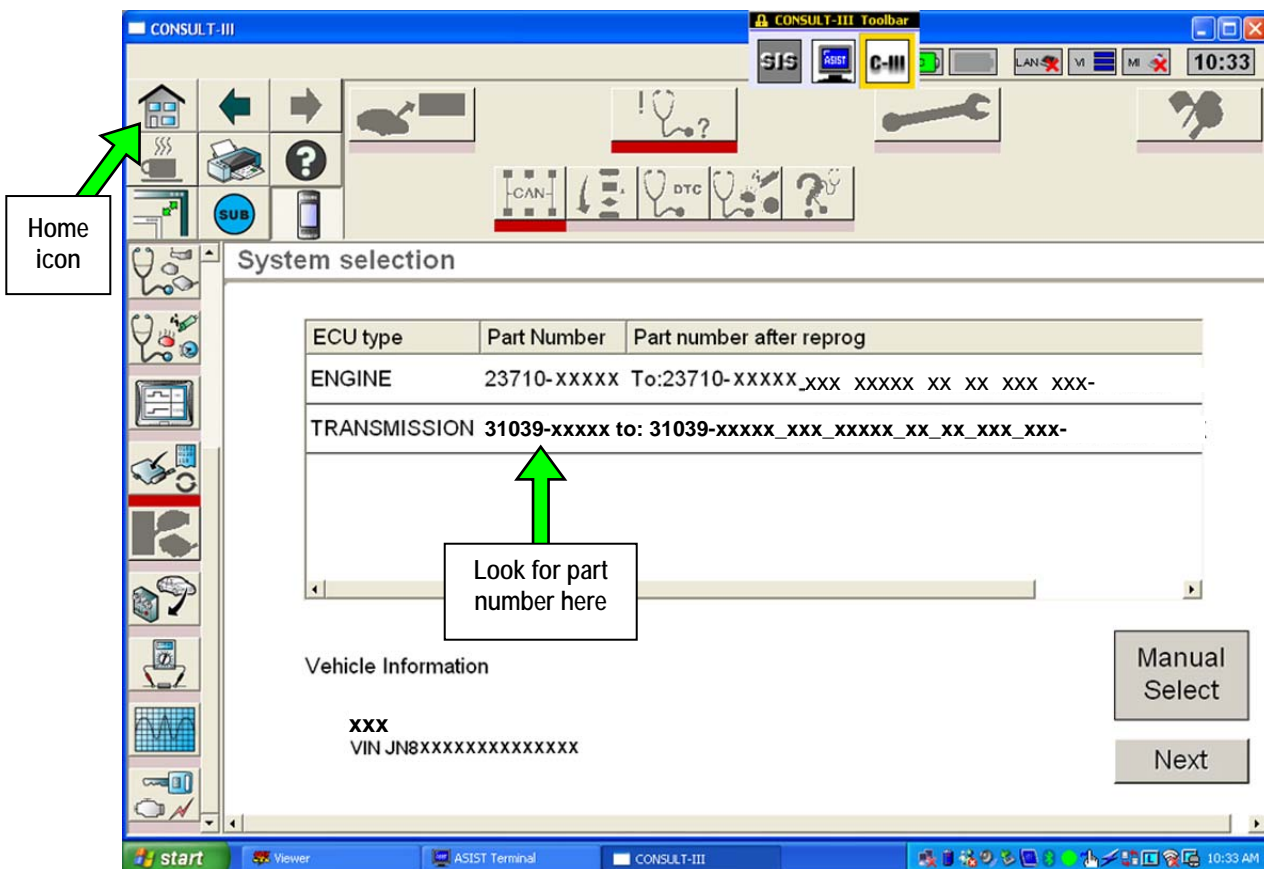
CONSULT-III

CONSULT-III Toolbar

SIS

ASIST

C-III

LAN

VI

MI

10:33

SUB

CAN

DTC

Home icon

System selection

| ECU type | Part Number | Part number after reprog |
|---|---|---|
| ENGINE | 23710-XXXXX | To:23710-XXXXX_XXX XXXXX XX XX XXX XXX- |
| TRANSMISSION | 31039-xxxxx to: 31039-xxxxx_xxx_xxxxx_xx_xx_xxx_xxx- | |

Look for part number here

Vehicle Information

xxx
VIN JN8xxxxxxxxxxxxxx

Manual Select

Next

start

Viewer

ASIST Terminal

CONSULT-III

10:33 AM